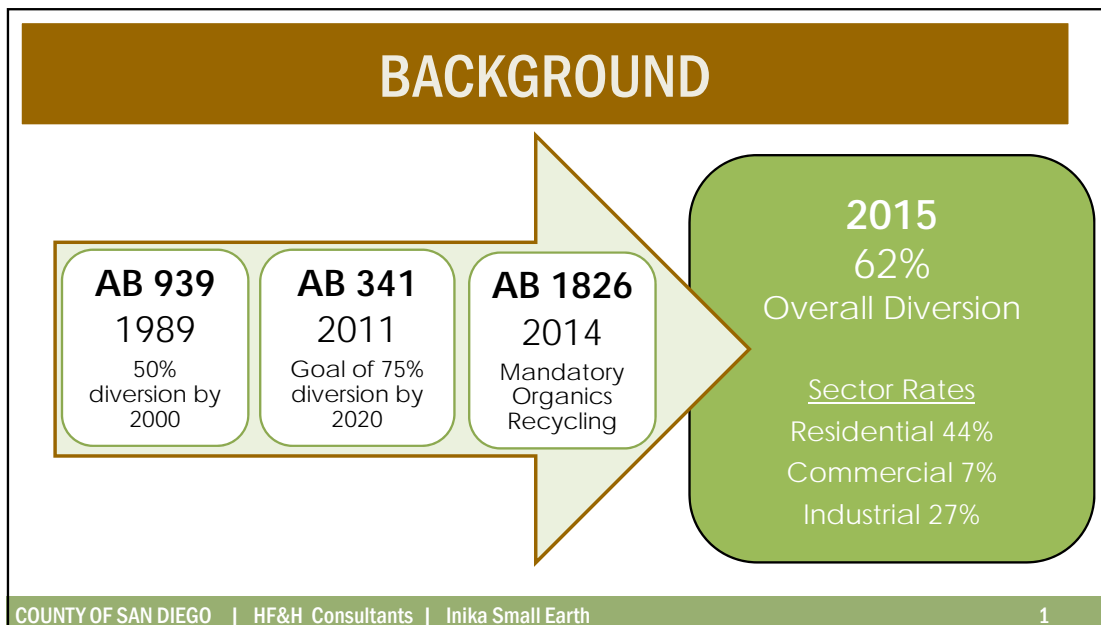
BACKGROUND

AB 939
1989
50% diversion by 2000

AB 341
2011
Goal of 75% diversion by 2020

AB 1826
2014
Mandatory Organics Recycling

2015
62%
Overall Diversion

Sector Rates
Residential 44%
Commercial 7%
Industrial 27%

COUNTY OF SAN DIEGO | HF&H Consultants | Inika Small Earth 1